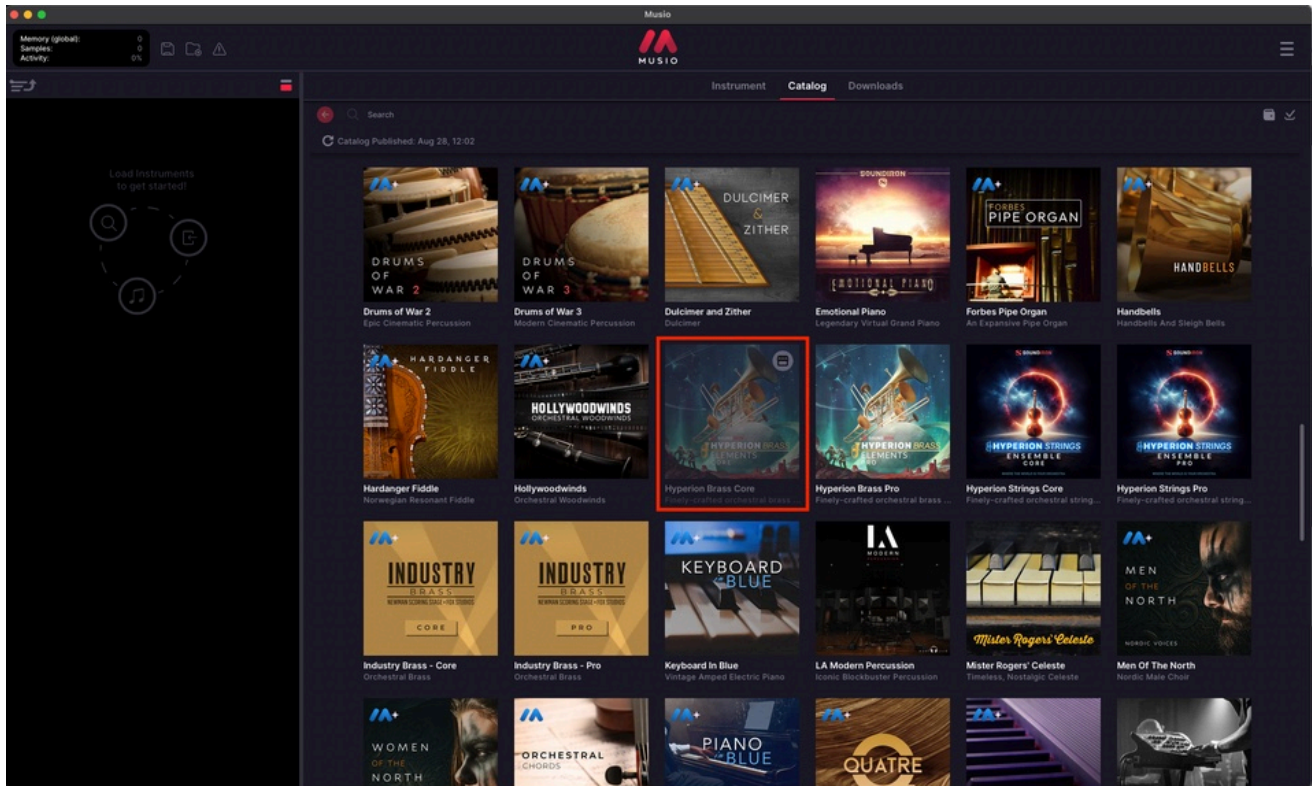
Musio

Memory (global): 0
Samples: 0
Activity: 0%

MUSIO

Instrument Catalog Downloads

Search

Catalog Published: Aug 28, 12:02

Load Instruments to get started!

DRUMS OF WAR 2
Drums of War 2
Epic Cinematic Percussion

DRUMS OF WAR 3
Drums of War 3
Modern Cinematic Percussion

DULCIMER & ZITHER
Dulcimer and Zither
Dulcimer

SOUNDIRON
EMOTIONAL PIANO
Emotional Piano
Legendary Virtual Grand Piano

FORBES PIPE ORGAN
Forbes Pipe Organ
An Expansive Pipe Organ

HANDBELLS
Handbells
Handbells And Sleigh Bells

HARDANGER FIDDLE
Hardanger Fiddle
Norwegian Resonant Fiddle

HOLLYWOODWINDS ORCHESTRAL WOODWINDS
Hollywoodwinds
Orchestral Woodwinds

HYPERION BRASS ELEMENTS
Hyperion Brass Core
Finely-crafted orchestral brass ...

HYPERION BRASS ELEMENTS
Hyperion Brass Pro
Finely-crafted orchestral brass ...

SOUNDIRON
HYPERION STRINGS ENSEMBLE CORE
Hyperion Strings Core
Finely-crafted orchestral string...

SOUNDIRON
HYPERION STRINGS ENSEMBLE PRO
Hyperion Strings Pro
Finely-crafted orchestral string...

INDUSTRY BRASS NEWMAN SCORING STAGE • FOX STUDIOS CORE
Industry Brass - Core
Orchestral Brass

INDUSTRY BRASS NEWMAN SCORING STAGE • FOX STUDIOS PRO
Industry Brass - Pro
Orchestral Brass

KEYBOARD IN BLUE
Keyboard In Blue
Vintage Amped Electric Piano

LA MODERN
LA Modern Percussion
Iconic Blockbuster Percussion

Mister Rogers' Celeste
Mister Rogers' Celeste
Timeless, Nostalgic Celeste

MEN OF THE NORTH NORDIC VOICES
Men Of The North
Nordic Male Choir

WOMEN OF THE NORTH

ORCHESTRAL CHORDS

PIANO IN BLUE

QUATRE